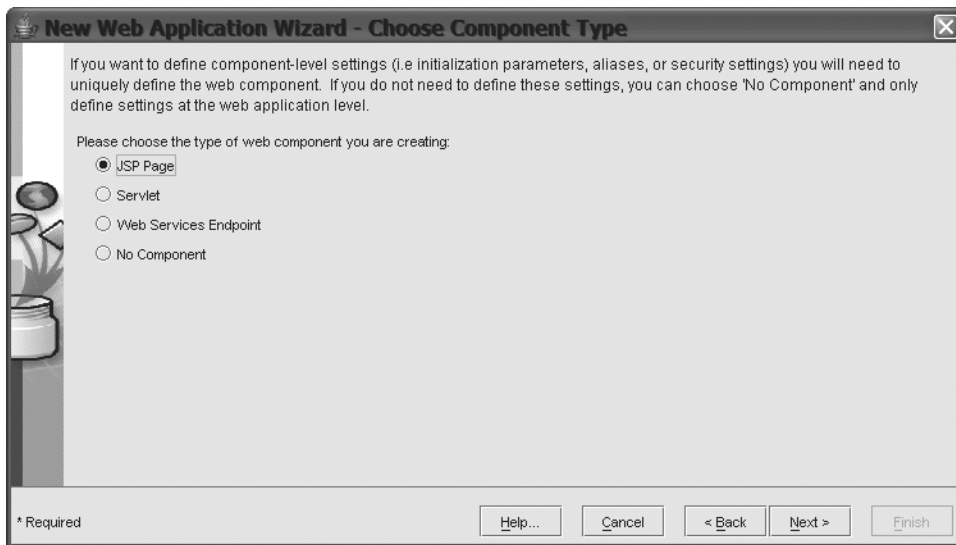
New Web Application Wizard - Choose Component Type

If you want to define component-level settings (i.e initialization parameters, aliases, or security settings) you will need to uniquely define the web component. If you do not need to define these settings, you can choose 'No Component' and only define settings at the web application level.

Please choose the type of web component you are creating:

JSP Page

Servlet

Web Services Endpoint

No Component

* Required

Help...

Cancel

< Back

Next >

Finish